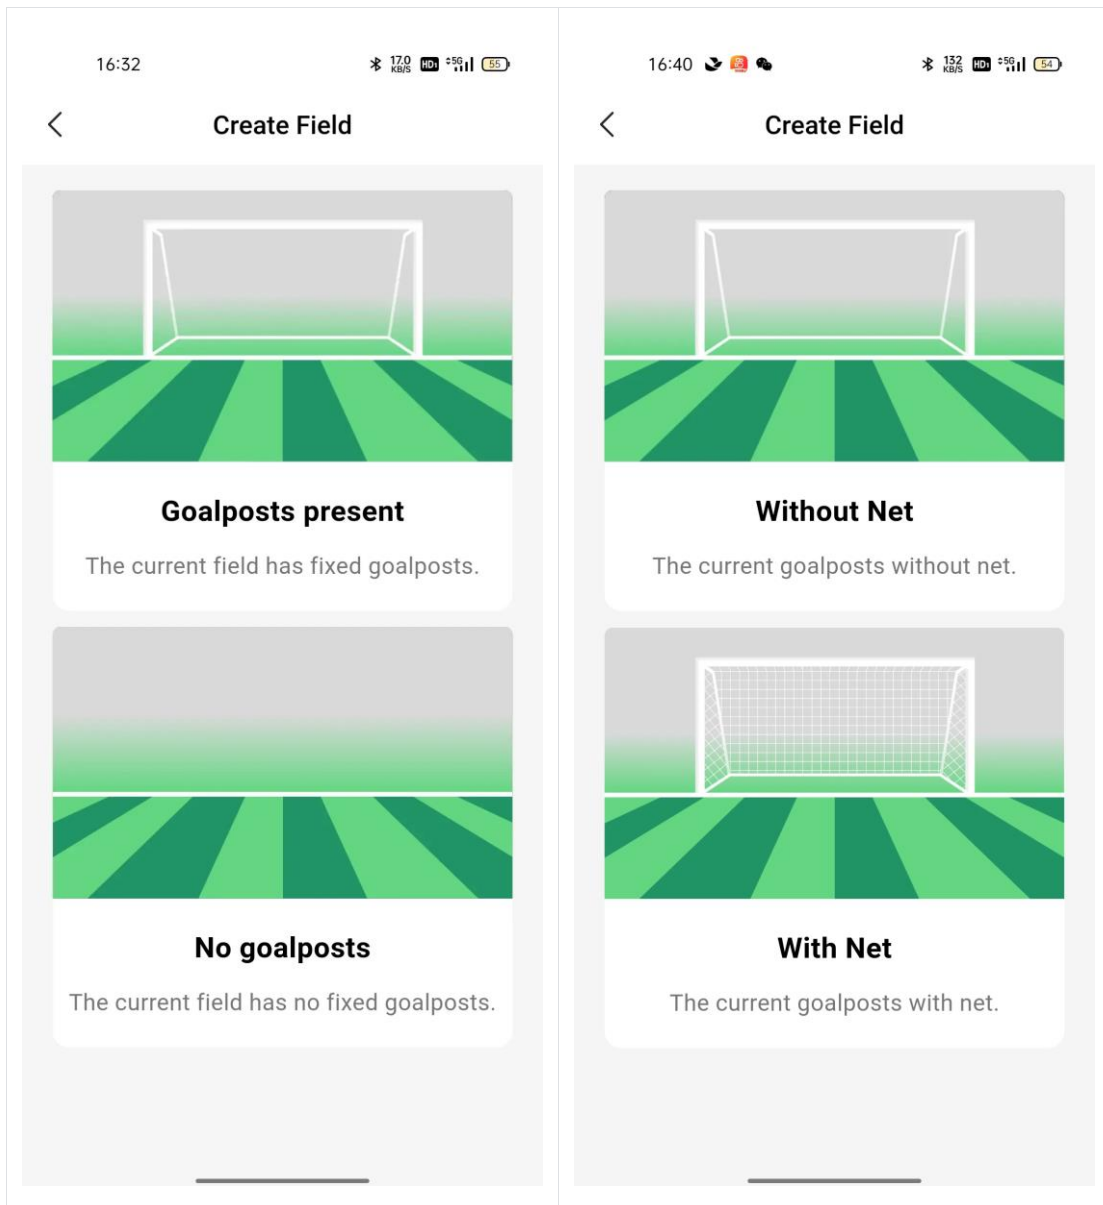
16:32 17.0 KB/S HD 5G 55

Create Field

Goalposts present

The current field has fixed goalposts.

No goalposts

The current field has no fixed goalposts.

16:40 132 KB/S HD 5G 54

Create Field

Without Net

The current goalposts without net.

With Net

The current goalposts with net.